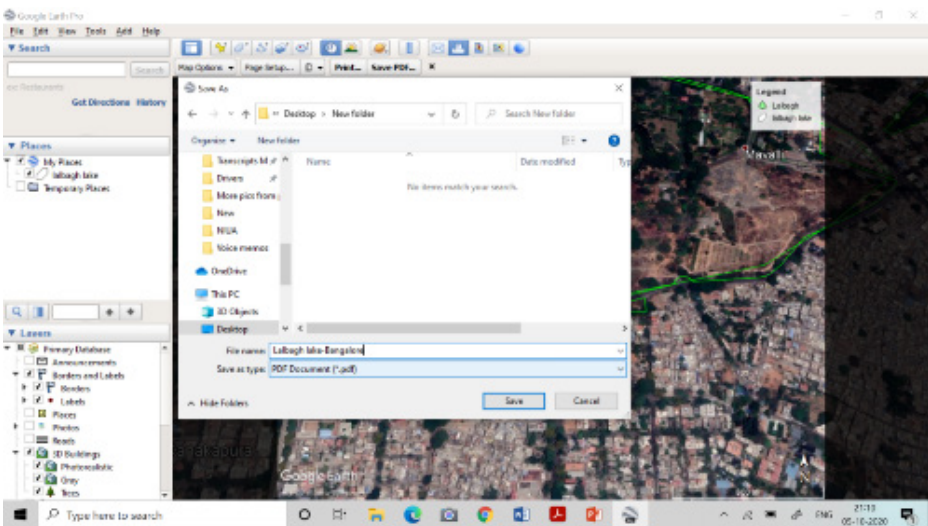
Google Earth Pro

File Edit View Tools Add Help

▼ Search

Search

ex: Restaurants

Get Directions History

▼ Places

My Places

lalbagh lake

Temporary Places

▼ Layers

Primary Database

Announcements

Borders and Labels

Borders

Labels

Places

Photos

Roads

3D Buildings

Photorealistic

Gray

Trees

Map Options ▾ Page Setup... Print... Save PDF... ✕

Save As

« Desktop > New folder

Search New folder

Organize ▾ New folder

Transcripts M

Drivers

More pics from

New

NIUA

Voice memos

OneDrive

This PC

3D Objects

Desktop

Name

Date modified

Ty

No items match your search.

File name: Lalbagh lake-Bangalore

Save as type: PDF Document (*.pdf)

^ Hide Folders

Save

Cancel

Legend

Lalbagh

lalbagh lake

Google Earth

Type here to search

ENG 21:13 05-10-2020